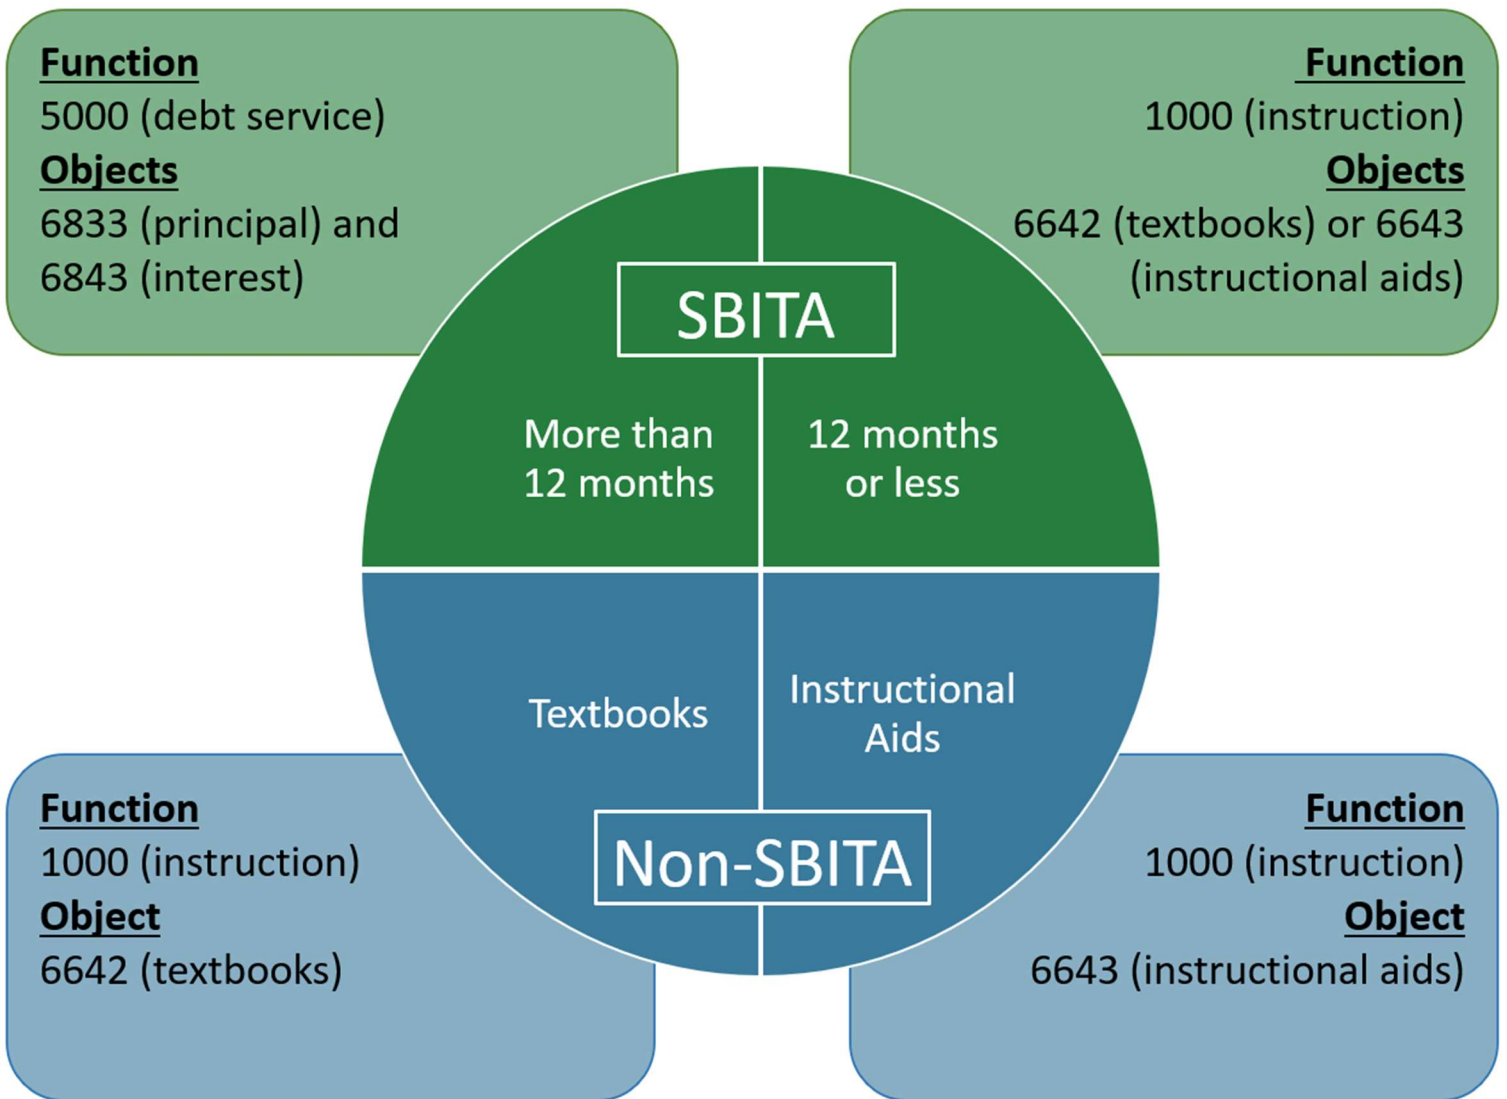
**Function**
5000 (debt service)
**Objects**
6833 (principal) and 6843 (interest)

**Function**
1000 (instruction)
**Objects**
6642 (textbooks) or 6643 (instructional aids)

SBITA

More than 12 months

12 months or less

Textbooks

Instructional Aids

Non-SBITA

**Function**
1000 (instruction)
**Object**
6642 (textbooks)

**Function**
1000 (instruction)
**Object**
6643 (instructional aids)